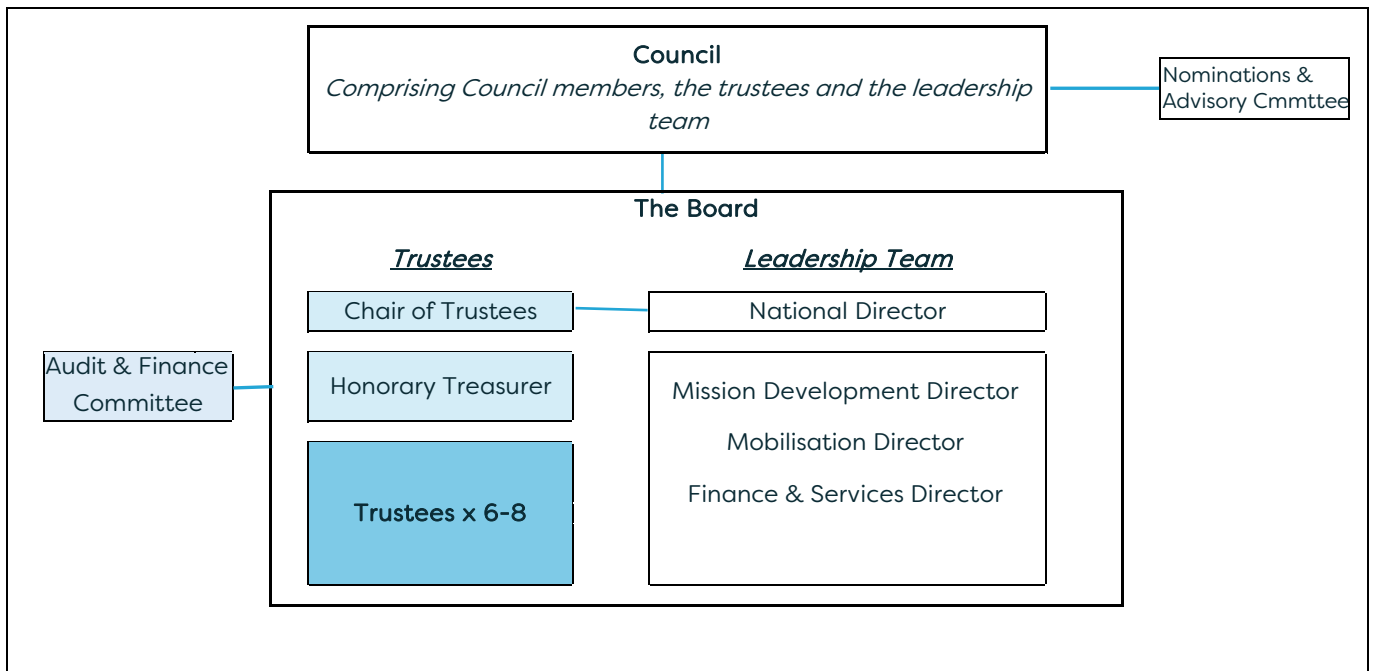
Council
*Comprising Council members, the trustees and the leadership team*

Nominations & Advisory Cmmttee

The Board

Trustees

Leadership Team

Chair of Trustees

National Director

Audit & Finance Committee

Honorary Treasurer

Mission Development Director

Mobilisation Director

Finance & Services Director

Trustees x 6-8